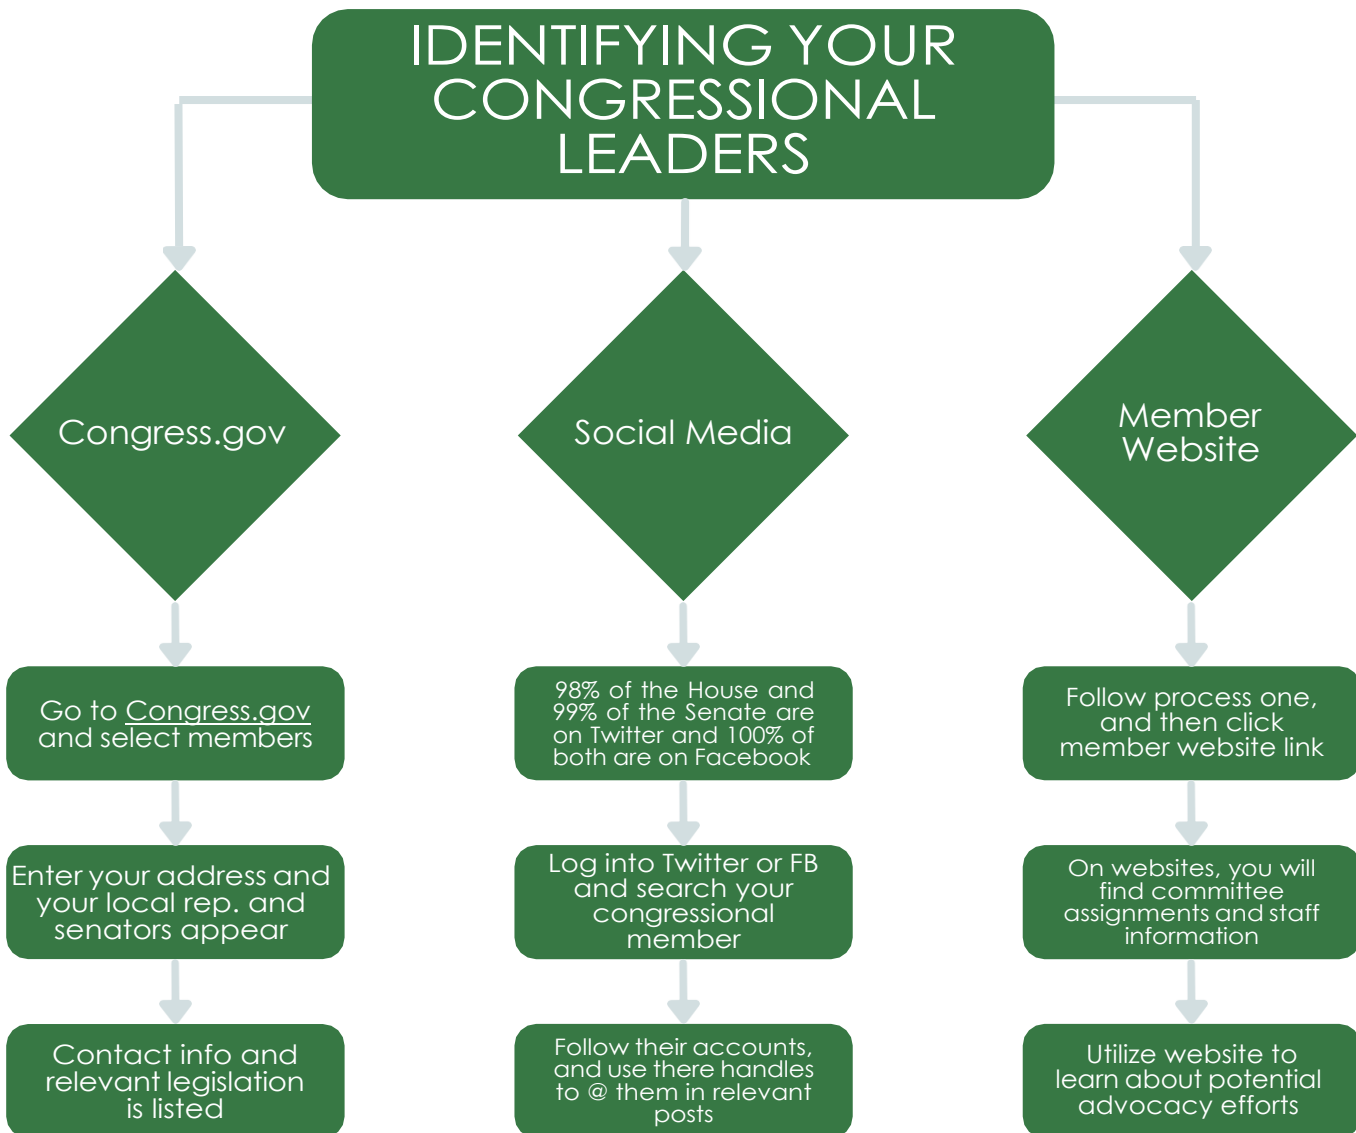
IDENTIFYING YOUR CONGRESSIONAL LEADERS

Congress.gov

Go to Congress.gov and select members

Enter your address and your local rep. and senators appear

Contact info and relevant legislation is listed

Social Media

98% of the House and 99% of the Senate are on Twitter and 100% of both are on Facebook

Log into Twitter or FB and search your congressional member

Follow their accounts, and use there handles to @ them in relevant posts

Member Website

Follow process one, and then click member website link

On websites, you will find committee assignments and staff information

Utilize website to learn about potential advocacy efforts